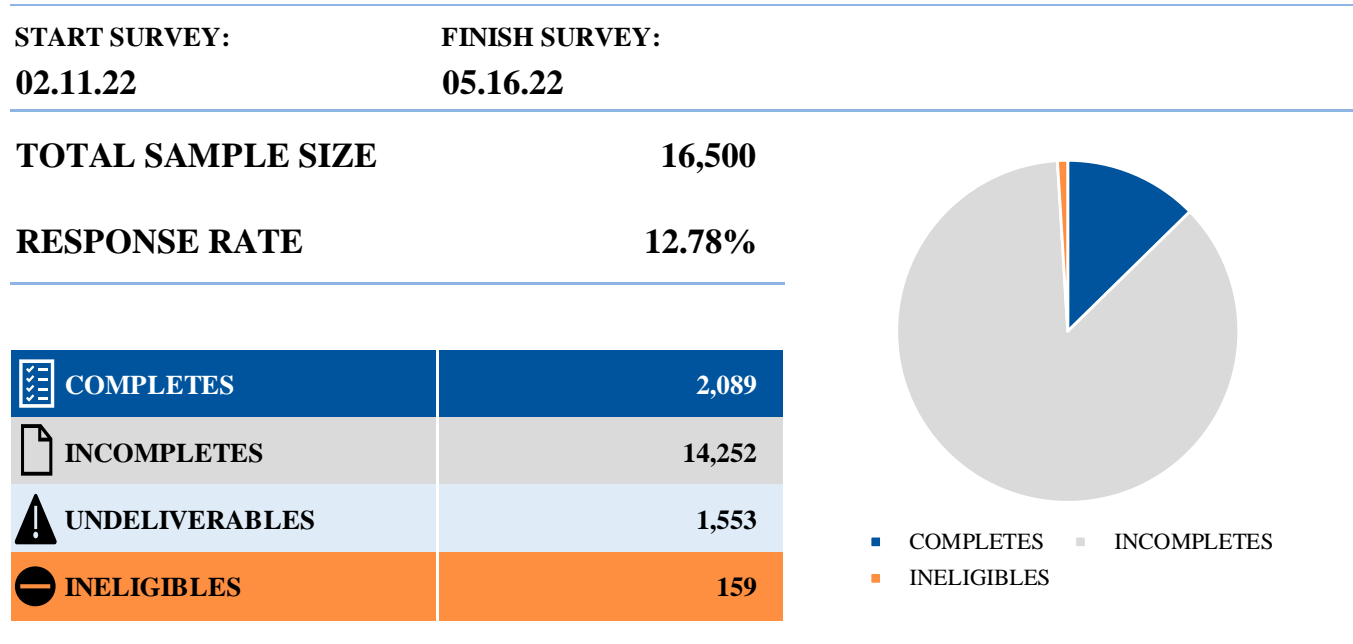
START SURVEY:
02.11.22

FINISH SURVEY:
05.16.22

TOTAL SAMPLE SIZE 16,500

RESPONSE RATE 12.78%

| COMPLETES | 2,089 |
|---|---|
| INCOMPLETES | 14,252 |
| UNDELIVERABLES | 1,553 |
| INELIGIBLES | 159 |

COMPLETES INCOMPLETES
INELIGIBLES